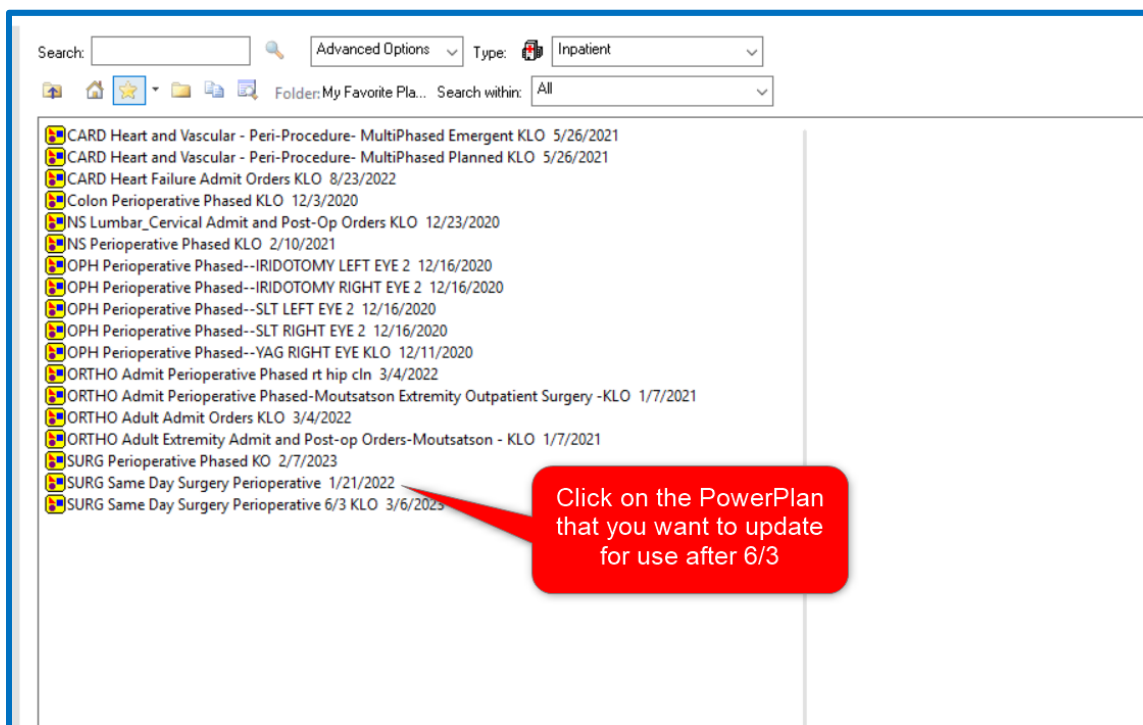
Search: Advanced Options Type: Inpatient

Folder: My Favorite Pla... Search within: All

CARD Heart and Vascular - Peri-Procedure- MultiPhased Emergent KLO 5/26/2021
CARD Heart and Vascular - Peri-Procedure- MultiPhased Planned KLO 5/26/2021
CARD Heart Failure Admit Orders KLO 8/23/2022
Colon Perioperative Phased KLO 12/3/2020
NS Lumbar_Cervical Admit and Post-Op Orders KLO 12/23/2020
NS Perioperative Phased KLO 2/10/2021
OPH Perioperative Phased--IRIDOTOMY LEFT EYE 2 12/16/2020
OPH Perioperative Phased--IRIDOTOMY RIGHT EYE 2 12/16/2020
OPH Perioperative Phased--SLT LEFT EYE 2 12/16/2020
OPH Perioperative Phased--SLT RIGHT EYE 2 12/16/2020
OPH Perioperative Phased--YAG RIGHT EYE KLO 12/11/2020
ORTHO Admit Perioperative Phased rt hip cln 3/4/2022
ORTHO Admit Perioperative Phased-Moutsatson Extremity Outpatient Surgery -KLO 1/7/2021
ORTHO Adult Admit Orders KLO 3/4/2022
ORTHO Adult Extremity Admit and Post-op Orders-Moutsatson - KLO 1/7/2021
SURG Perioperative Phased KO 2/7/2023
SURG Same Day Surgery Perioperative 1/21/2022
SURG Same Day Surgery Perioperative 6/3 KLO 3/6/2023

Click on the PowerPlan that you want to update for use after 6/3